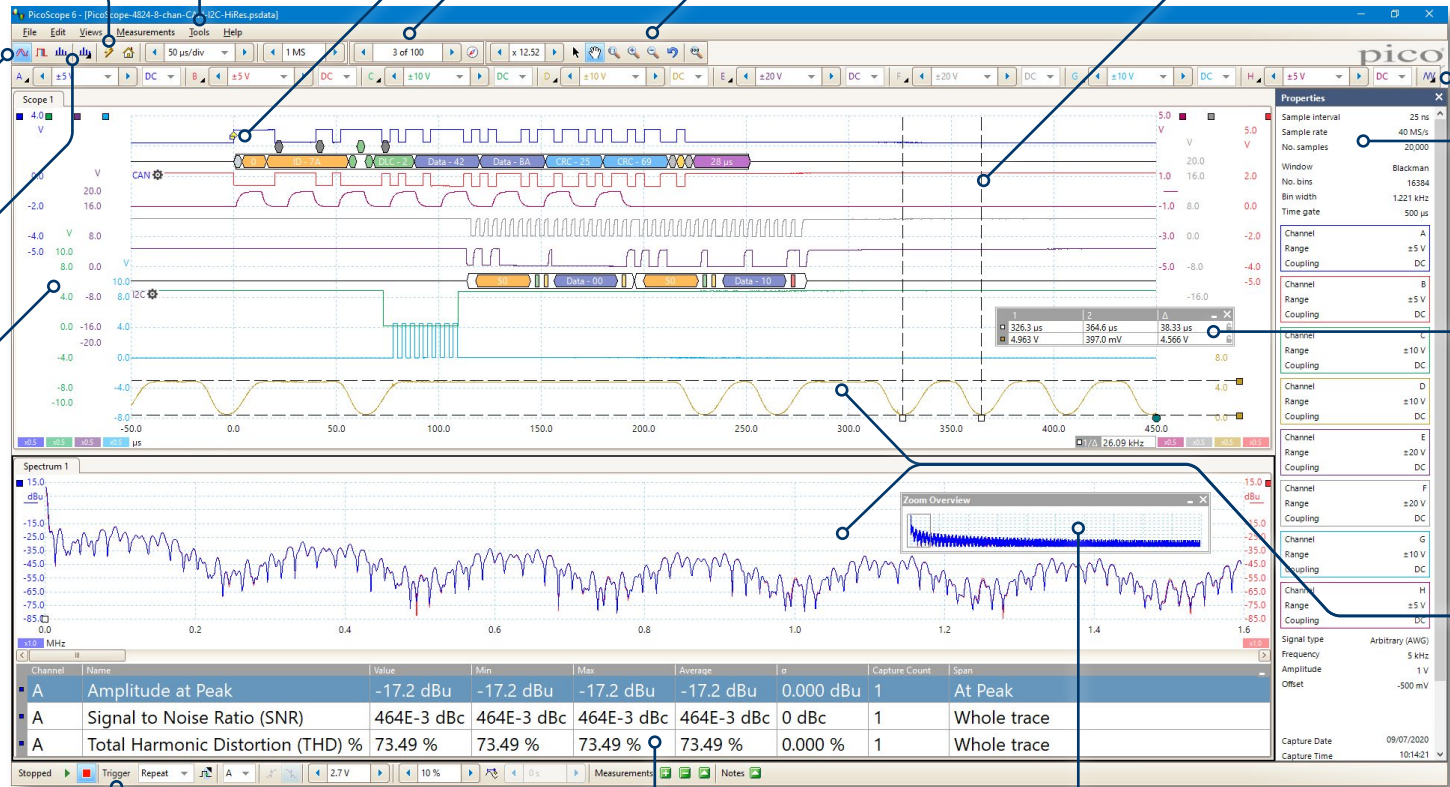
PicoScope 6 - [PicoScope-4824-8-chan-CAN-I2C-HiRes.psdata]

File Edit Views Measurements Tools Help

50 µs/div 1 MS 3 of 100 x 12.52

pico

A ±5 V DC B ±5 V DC C ±10 V DC D ±10 V DC E ±20 V DC F ±20 V DC G ±10 V DC H ±5 V DC

Scope 1

4.0 V 0.0 -2.0 -4.0 -5.0 8.0 4.0 0.0 -4.0 -8.0 -10.0

V 20.0 16.0 8.0 0.0 -8.0 -16.0 -20.0 V 10.0 4.0 0.0 10.0 -16.0

CAN I2C

ID - 7A DLC - 2 Data - 42 Data - BA CRC - 25 CRC - 69 28 µs

50 Data - 00 50 Data - 10

5.0 V 1.0 -1.0 -3.0 -5.0 V 20.0 16.0 8.0 0.0 -8.0 -16.0 5.0 V 2.0 0.0 -2.0 -4.0 -5.0 8.0 4.0 0.0

| 1 | 2 | Δ |
|---|---|---|
| 326.3 µs | 364.6 µs | 38.33 µs |
| 4.963 V | 397.0 mV | 4.566 V |

-50.0 0.0 50.0 100.0 150.0 200.0 250.0 300.0 350.0 400.0 450.0 µs

x0.5 x0.5 x0.5 x0.5 1/Δ 26.09 kHz

Spectrum 1

15.0 dBu -15.0 -25.0 -35.0 -45.0 -55.0 -65.0 -75.0 -85.0

Zoom Overview

0.0 0.2 0.4 0.6 0.8 1.0 1.2 1.4 1.6 MHz x1.0

| Channel | Name | Value | Min | Max | Average | σ | Capture Count | Span |
|---|---|---|---|---|---|---|---|---|
| A | Amplitude at Peak | -17.2 dBu | -17.2 dBu | -17.2 dBu | -17.2 dBu | 0.000 dBu | 1 | At Peak |
| A | Signal to Noise Ratio (SNR) | 464E-3 dBc | 464E-3 dBc | 464E-3 dBc | 464E-3 dBc | 0 dBc | 1 | Whole trace |
| A | Total Harmonic Distortion (THD) % | 73.49 % | 73.49 % | 73.49 % | 73.49 % | 0.000 % | 1 | Whole trace |

Properties
Sample interval 25 ns
Sample rate 40 MS/s
No. samples 20,000
Window Blackman
No. bins 16384
Bin width 1.221 kHz
Time gate 500 µs
Channel A Range ±5 V Coupling DC
Channel B Range ±5 V Coupling DC
Channel C Range ±10 V Coupling DC
Channel D Range ±10 V Coupling DC
Channel E Range ±20 V Coupling DC
Channel F Range ±20 V Coupling DC
Channel G Range ±10 V Coupling DC
Channel H Range ±5 V Coupling DC
Signal type Arbitrary (AWG)
Frequency 5 kHz
Amplitude 1 V
Offset -500 mV
Capture Date 09/07/2020
Capture Time 10:14:21

Stopped Trigger Repeat A 2.7 V 10 % 0 s Measurements Notes